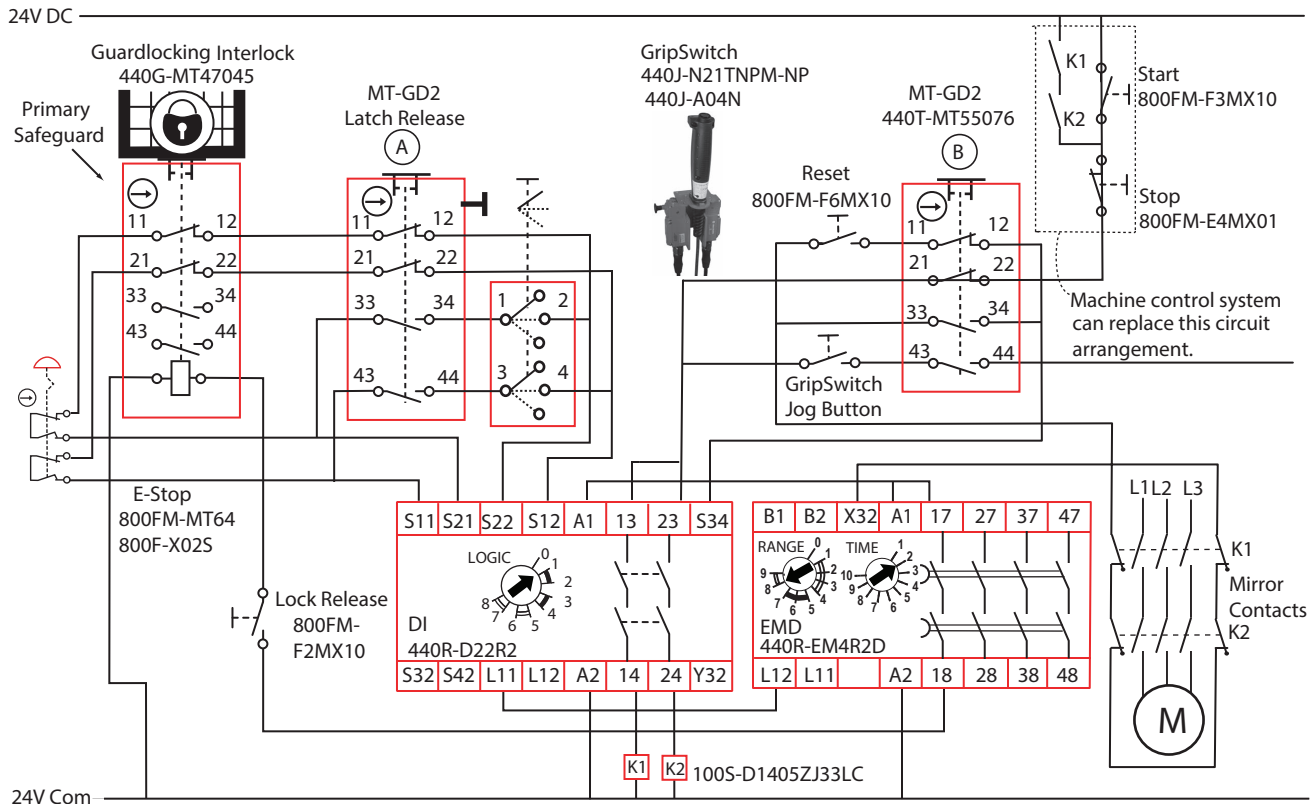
24V DC

Guardlocking Interlock
440G-MT47045

Primary Safeguard

11 12
21 22
33 34
43 44

MT-GD2
Latch Release
A

11 12
21 22
33 34
43 44

1 2
3 4

GripSwitch
440J-N21TNPM-NP
440J-A04N

MT-GD2
440T-MT55076
B

Reset
800FM-F6MX10

11 12
21 22
33 34
43 44

GripSwitch
Jog Button

K1
K2
Start
800FM-F3MX10
Stop
800FM-E4MX01

Machine control system can replace this circuit arrangement.

E-Stop
800FM-MT64
800F-X02S

Lock Release
800FM-F2MX10

| S11 | S21 | S22 | S12 | A1 | 13 | 23 | S34 |
|---|---|---|---|---|---|---|---|

LOGIC
0 1 2 3 4 5 6 7 8
DI
440R-D22R2

| S32 | S42 | L11 | L12 | A2 | 14 | 24 | Y32 |
|---|---|---|---|---|---|---|---|

| B1 | B2 | X32 | A1 | 17 | 27 | 37 | 47 |
|---|---|---|---|---|---|---|---|

RANGE
0 1 2 3 4 5 6 7 8 9
TIME
1 2 3 4 5 6 7 8 9 10
EMD
440R-EM4R2D

| L12 | L11 | | A2 | 18 | 28 | 38 | 48 |
|---|---|---|---|---|---|---|---|

L1 L2 L3
K1
Mirror Contacts
K2
M

K1 K2 100S-D1405ZJ33LC

24V Com